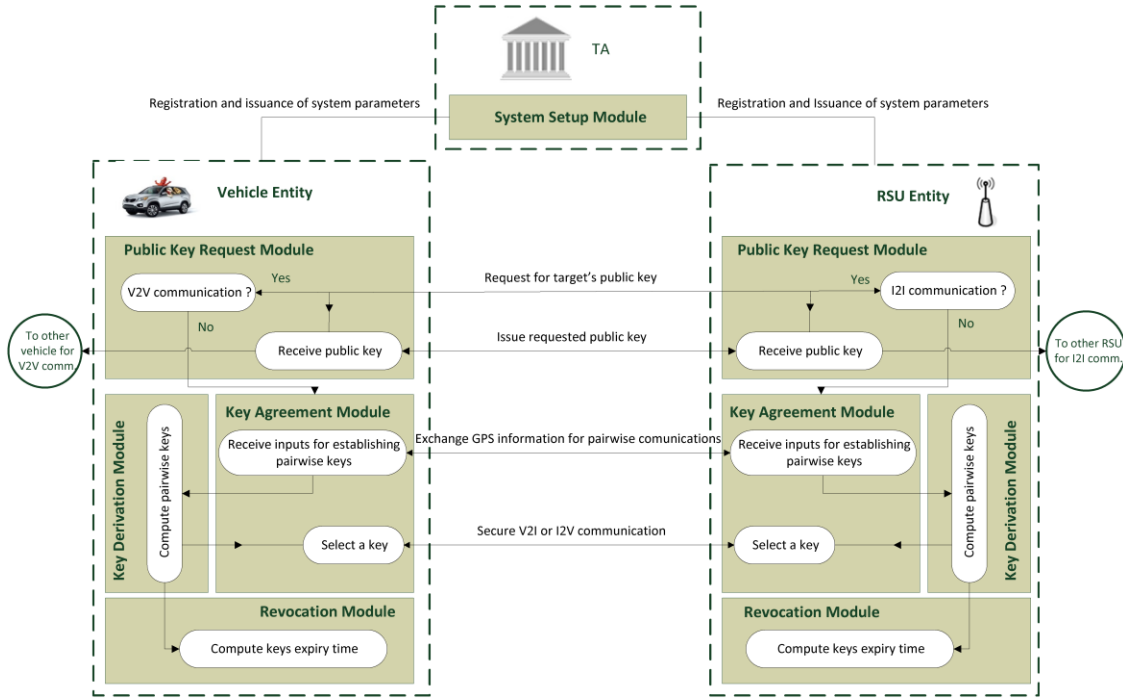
TA

System Setup Module

Registration and issuance of system parameters

Registration and Issuance of system parameters

Vehicle Entity

RSU Entity

Public Key Request Module

Public Key Request Module

V2V communication ?

Yes

No

Request for target's public key

Yes

I2I communication ?

No

To other vehicle for V2V comm.

Receive public key

Issue requested public key

Receive public key

To other RSU for I2I comm.

Key Agreement Module

Key Agreement Module

Key Derivation Module

Compute pairwise keys

Receive inputs for establishing pairwise keys

Exchange GPS information for pairwise comunications

Receive inputs for establishing pairwise keys

Compute pairwise keys

Key Derivation Module

Select a key

Secure V2I or I2V communication

Select a key

Revocation Module

Revocation Module

Compute keys expiry time

Compute keys expiry time